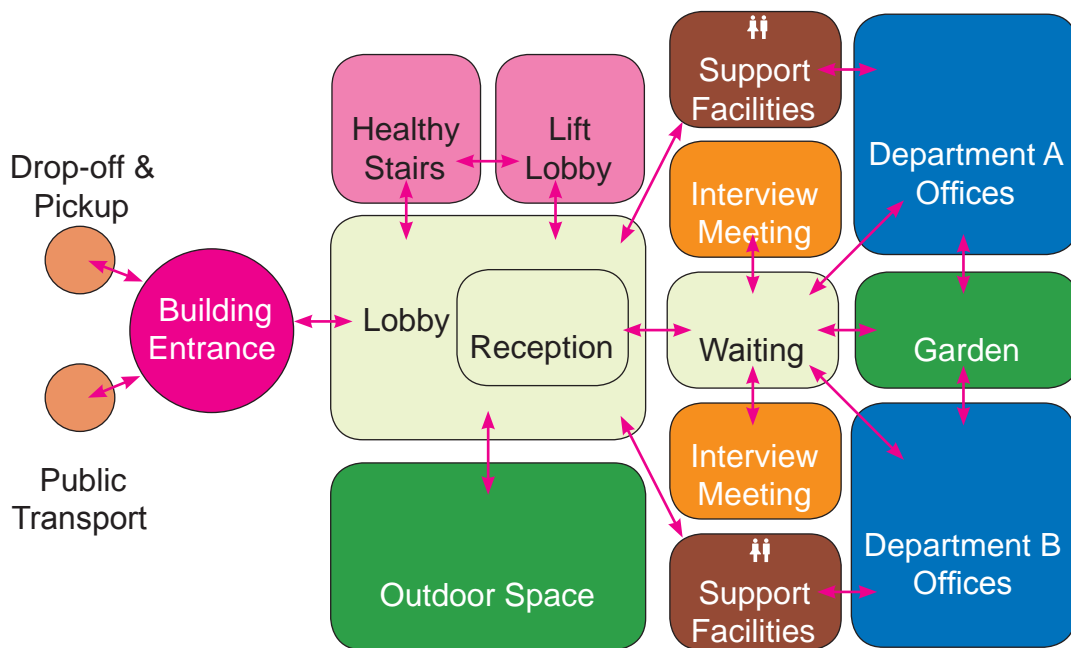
Drop-off & Pickup

Public Transport

Building Entrance

Healthy Stairs

Lift Lobby

Lobby

Reception

Outdoor Space

Support Facilities

Interview Meeting

Waiting

Interview Meeting

Support Facilities

Department A Offices

Garden

Department B Offices